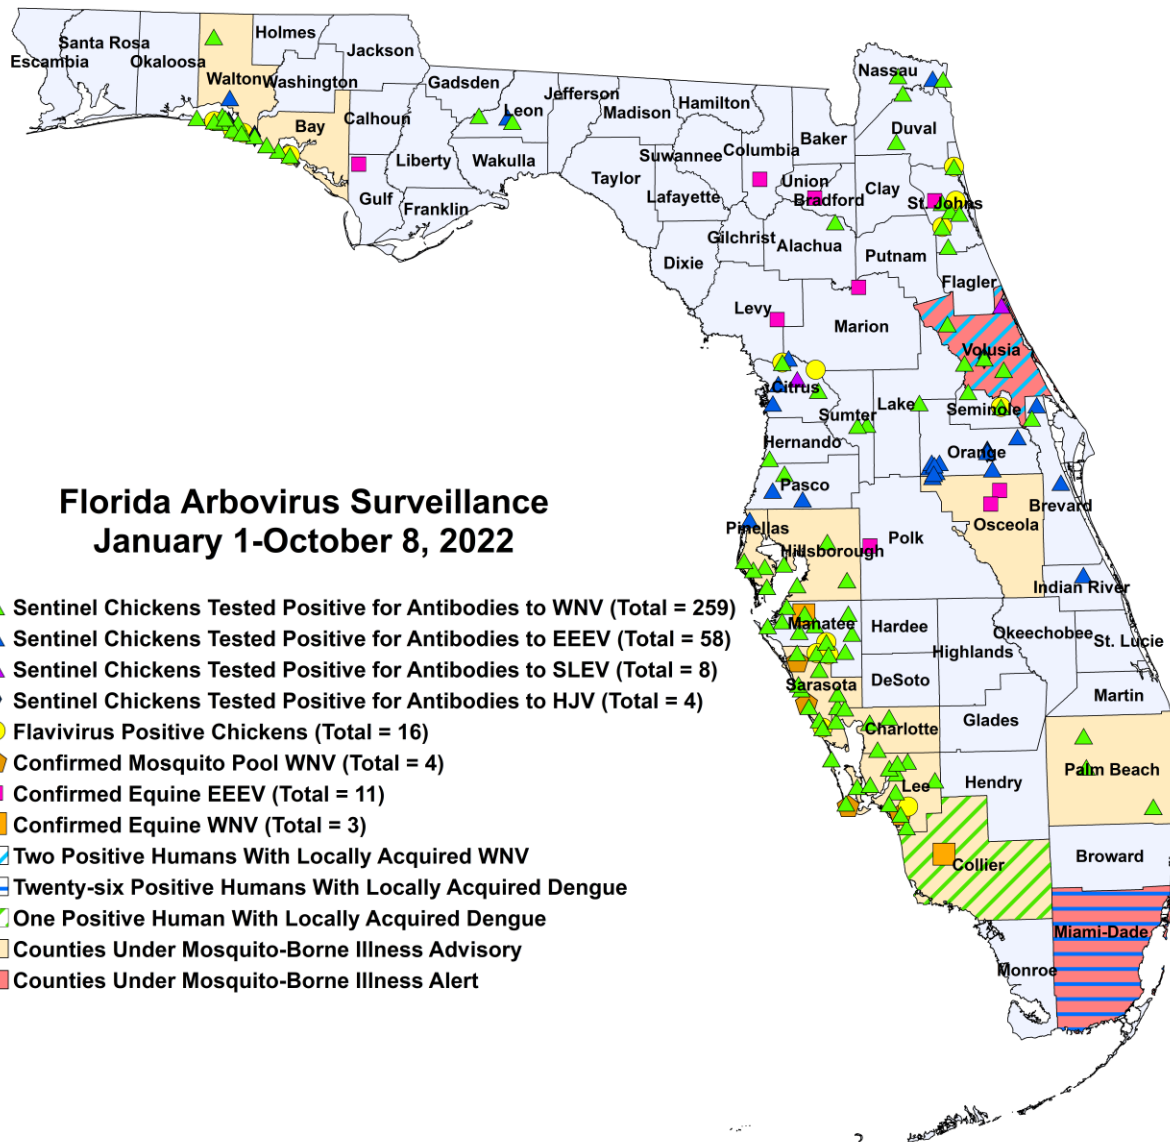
Santa Rosa
Escambia
Okaloosa
Holmes
Jackson
Walton
Washington
Gadsden
Bay
Calhoun
Leon
Jefferson
Madison
Hamilton
Nassau
Liberty
Wakulla
Suwannee
Columbia
Baker
Duval
Gulf
Franklin
Taylor
Lafayette
Union
Bradford
Clay
St. Johns
Gilchrist
Alachua
Dixie
Putnam
Flagler
Levy
Marion
Volusia
Citrus
Sumter
Lake
Seminole
Hernando
Orange
Pasco
Brevard
Osceola
Pinellas
Hillsborough
Polk
Indian River
Manatee
Hardee
Okeechobee
St. Lucie
Highlands
Sarasota
DeSoto
Martin
Charlotte
Glades
Palm Beach
Lee
Hendry
Collier
Broward
Miami-Dade
Monroe

Florida Arbovirus Surveillance
January 1-October 8, 2022

Sentinel Chickens Tested Positive for Antibodies to WNV (Total = 259)
Sentinel Chickens Tested Positive for Antibodies to EEEV (Total = 58)
Sentinel Chickens Tested Positive for Antibodies to SLEV (Total = 8)
Sentinel Chickens Tested Positive for Antibodies to HJV (Total = 4)
Flavivirus Positive Chickens (Total = 16)
Confirmed Mosquito Pool WNV (Total = 4)
Confirmed Equine EEEV (Total = 11)
Confirmed Equine WNV (Total = 3)
Two Positive Humans With Locally Acquired WNV
Twenty-six Positive Humans With Locally Acquired Dengue
One Positive Human With Locally Acquired Dengue
Counties Under Mosquito-Borne Illness Advisory
Counties Under Mosquito-Borne Illness Alert